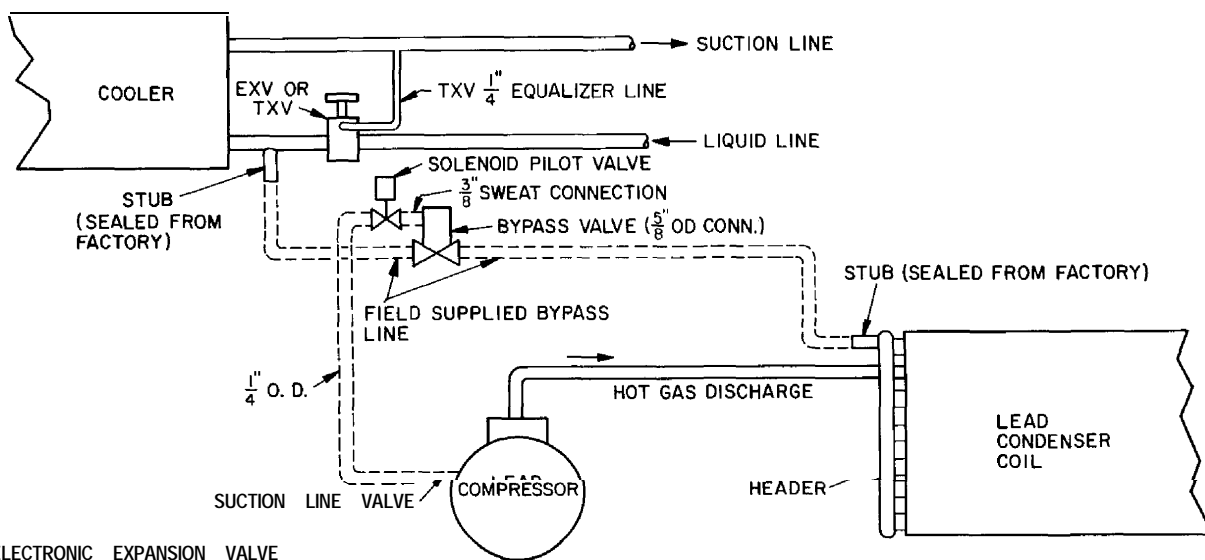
SUCTION LINE

COOLER

EXV OR TXV

TXV $\frac{1}{4}$" EQUALIZER LINE

LIQUID LINE

SOLENOID PILOT VALVE

STUB (SEALED FROM FACTORY)

$\frac{3}{8}$" SWEAT CONNECTION

BYPASS VALVE ($\frac{5}{8}$" OD CONN.)

STUB (SEALED FROM FACTORY)

FIELD SUPPLIED BYPASS LINE

$\frac{1}{4}$" O. D.

HOT GAS DISCHARGE

LEAD CONDENSER COIL

LEAD COMPRESSOR

SUCTION LINE VALVE

HEADER

LECTRONIC EXPANSION VALVE